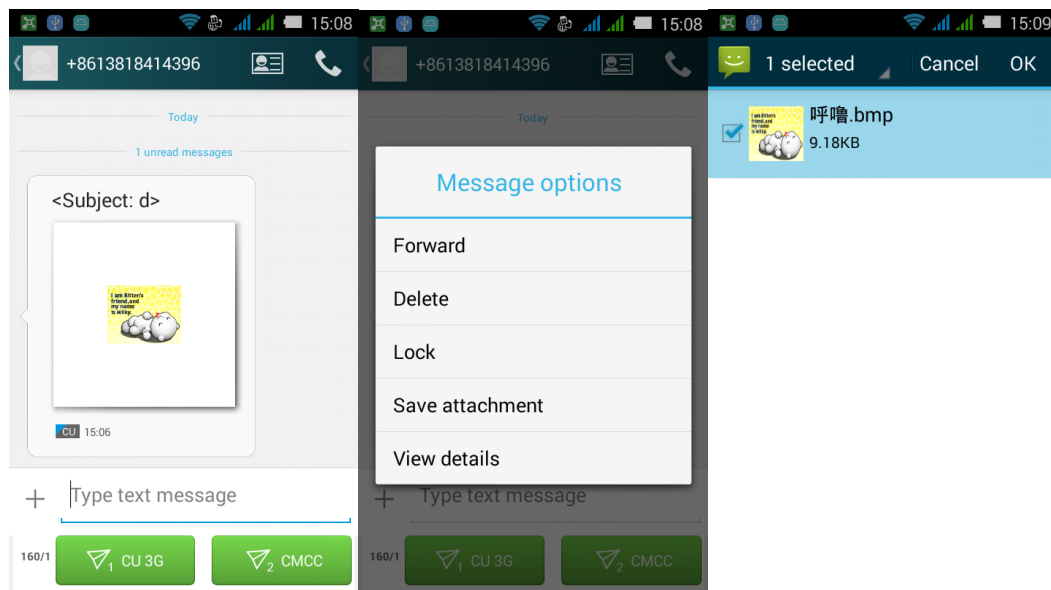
15:08

+8613818414396

Today

1 unread messages

<Subject: d>

I am Kitten's friend,and my name is kitty.

CU 15:06

+ Type text message

160/1

1 CU 3G

2 CMCC

15:08

+8613818414396

Today

Message options

Forward

Delete

Lock

Save attachment

View details

Type text message

160/1

1 CU 3G

2 CMCC

15:09

1 selected

Cancel

OK

呼噜.bmp

9.18KB

I am Kitten's friend,and my name is kitty.